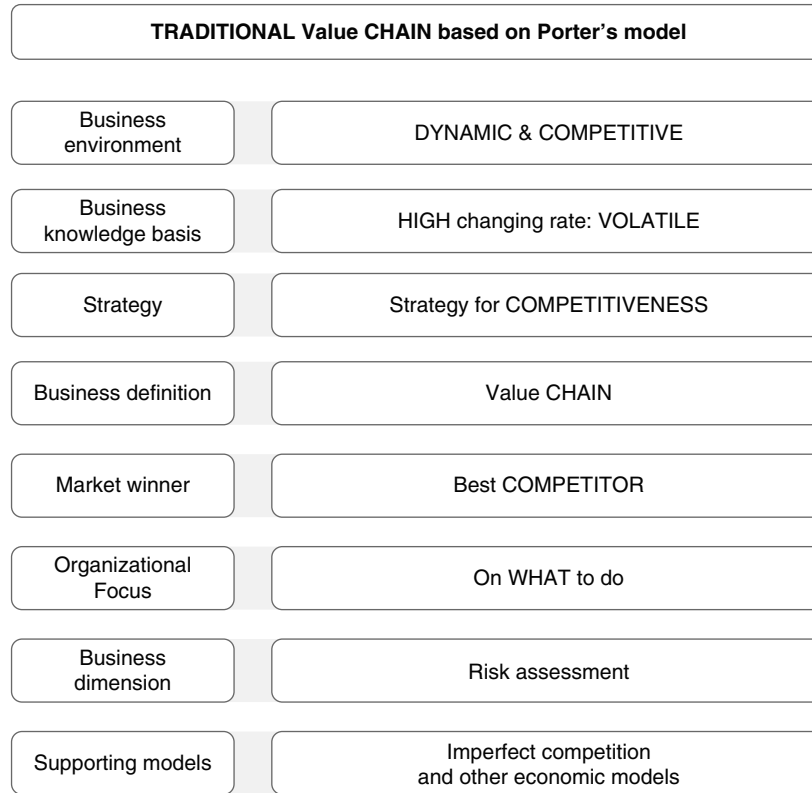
TRADITIONAL Value CHAIN based on Porter's model

| | |
|---|---|
| Business environment | DYNAMIC & COMPETITIVE |
| Business knowledge basis | HIGH changing rate: VOLATILE |
| Strategy | Strategy for COMPETITIVENESS |
| Business definition | Value CHAIN |
| Market winner | Best COMPETITOR |
| Organizational Focus | On WHAT to do |
| Business dimension | Risk assessment |
| Supporting models | Imperfect competition and other economic models |